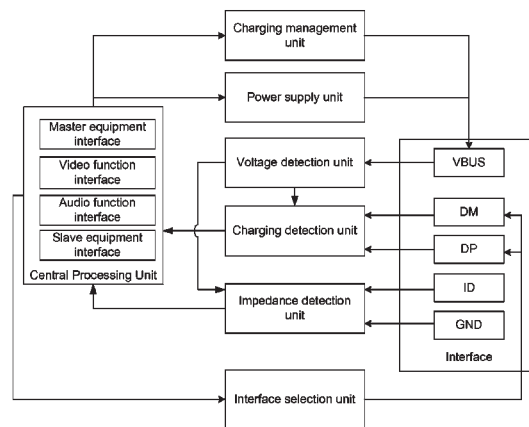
Charging management unit

Power supply unit

Master equipment interface

Video function interface

Audio function interface

Slave equipment interface

Central Processing Unit

Voltage detection unit

Charging detection unit

Impedance detection unit

VBUS

DM

DP

ID

GND

Interface

Interface selection unit